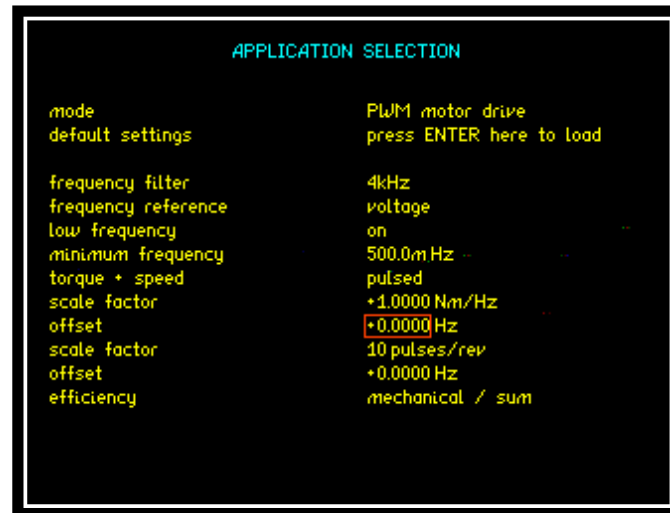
APPLICATION SELECTION

mode	PWM motor drive
default settings	press ENTER here to load

frequency filter	4kHz
frequency reference	voltage
low frequency	on
minimum frequency	500.0mHz
torque + speed	pulsed
scale factor	+1.0000 Nm/Hz
offset	+0.0000 Hz
scale factor	10 pulses/rev
offset	+0.0000 Hz
efficiency	mechanical / sum